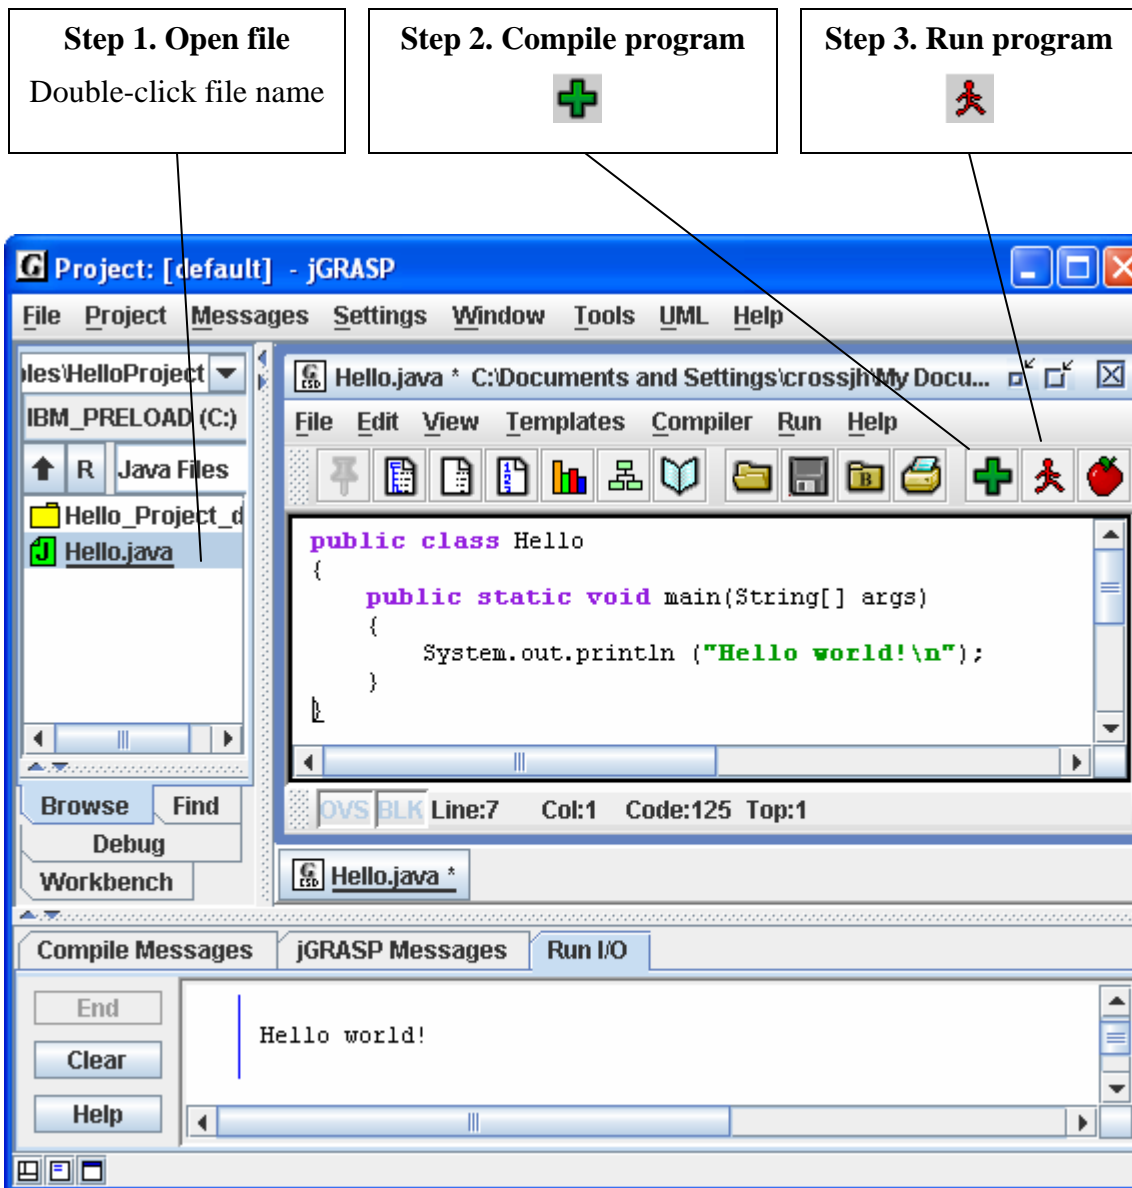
Step 1. Open file
Double-click file name

Step 2. Compile program

Step 3. Run program

Project: [default] - jGRASP

File Project Messages Settings Window Tools UML Help

les\HelloProject

IBM_PRELOAD (C:)

R Java Files

Hello_Project_d

Hello.java

Browse Find

Debug

Workbench

Hello.java * C:\Documents and Settings\crossjh\My Docu...

File Edit View Templates Compiler Run Help

```
public class Hello
{
    public static void main(String[] args)
    {
        System.out.println ("Hello world!\n");
    }
}
```

OVS BLK Line:7 Col:1 Code:125 Top:1

Hello.java *

Compile Messages jGRASP Messages Run I/O

End

Clear

Help

Hello world!